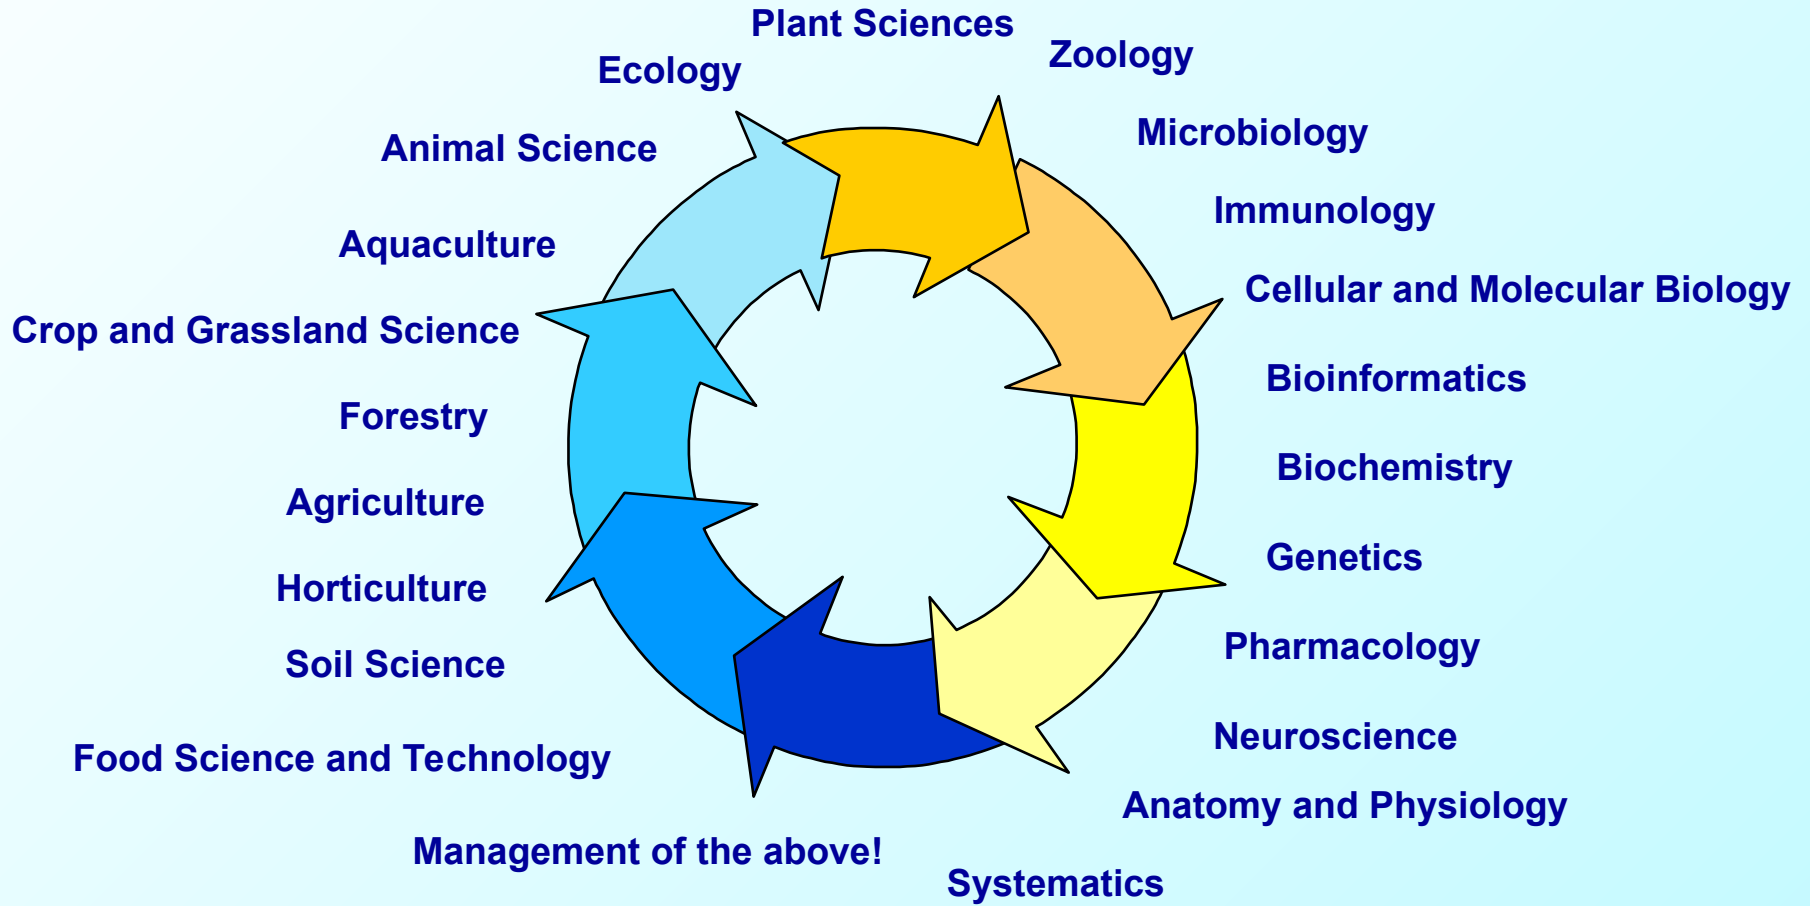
Plant Sciences

Zoology

Microbiology

Immunology

Cellular and Molecular Biology

Bioinformatics

Biochemistry

Genetics

Pharmacology

Neuroscience

Anatomy and Physiology

Systematics

Management of the above!

Food Science and Technology

Soil Science

Horticulture

Agriculture

Forestry

Crop and Grassland Science

Aquaculture

Animal Science

Ecology